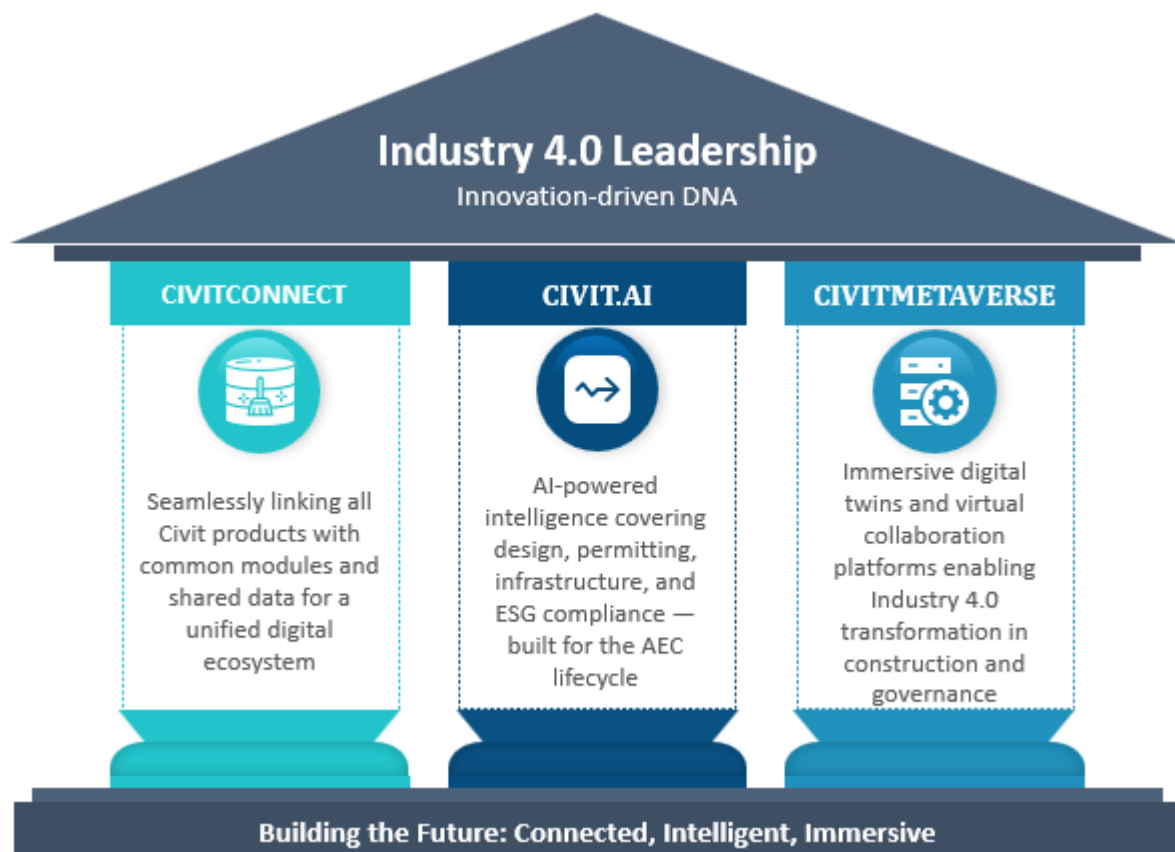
Industry 4.0 Leadership
Innovation-driven DNA

CIVITCONNECT

Seamlessly linking all Civit products with common modules and shared data for a unified digital ecosystem

CIVIT.AI

AI-powered intelligence covering design, permitting, infrastructure, and ESG compliance — built for the AEC lifecycle

CIVITMETAVERSE

Immersive digital twins and virtual collaboration platforms enabling Industry 4.0 transformation in construction and governance

Building the Future: Connected, Intelligent, Immersive